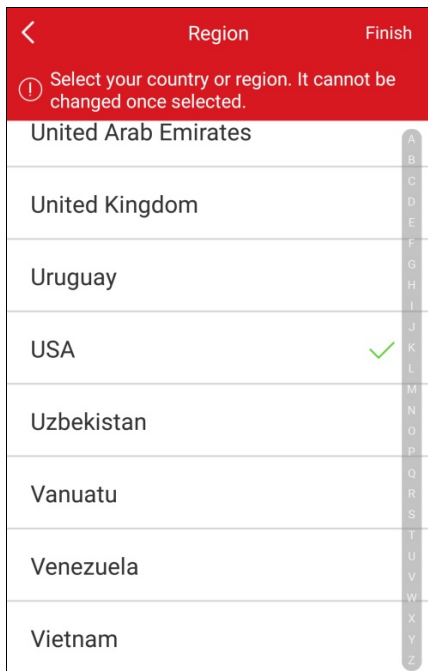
Region

Finish

Select your country or region. It cannot be changed once selected.

United Arab Emirates

United Kingdom

Uruguay

USA

Uzbekistan

Vanuatu

Venezuela

Vietnam

A
B
C
D
E
F
G
H
I
J
K
L
M
N
O
P
Q
R
S
T
U
V
W
X
Y
Z